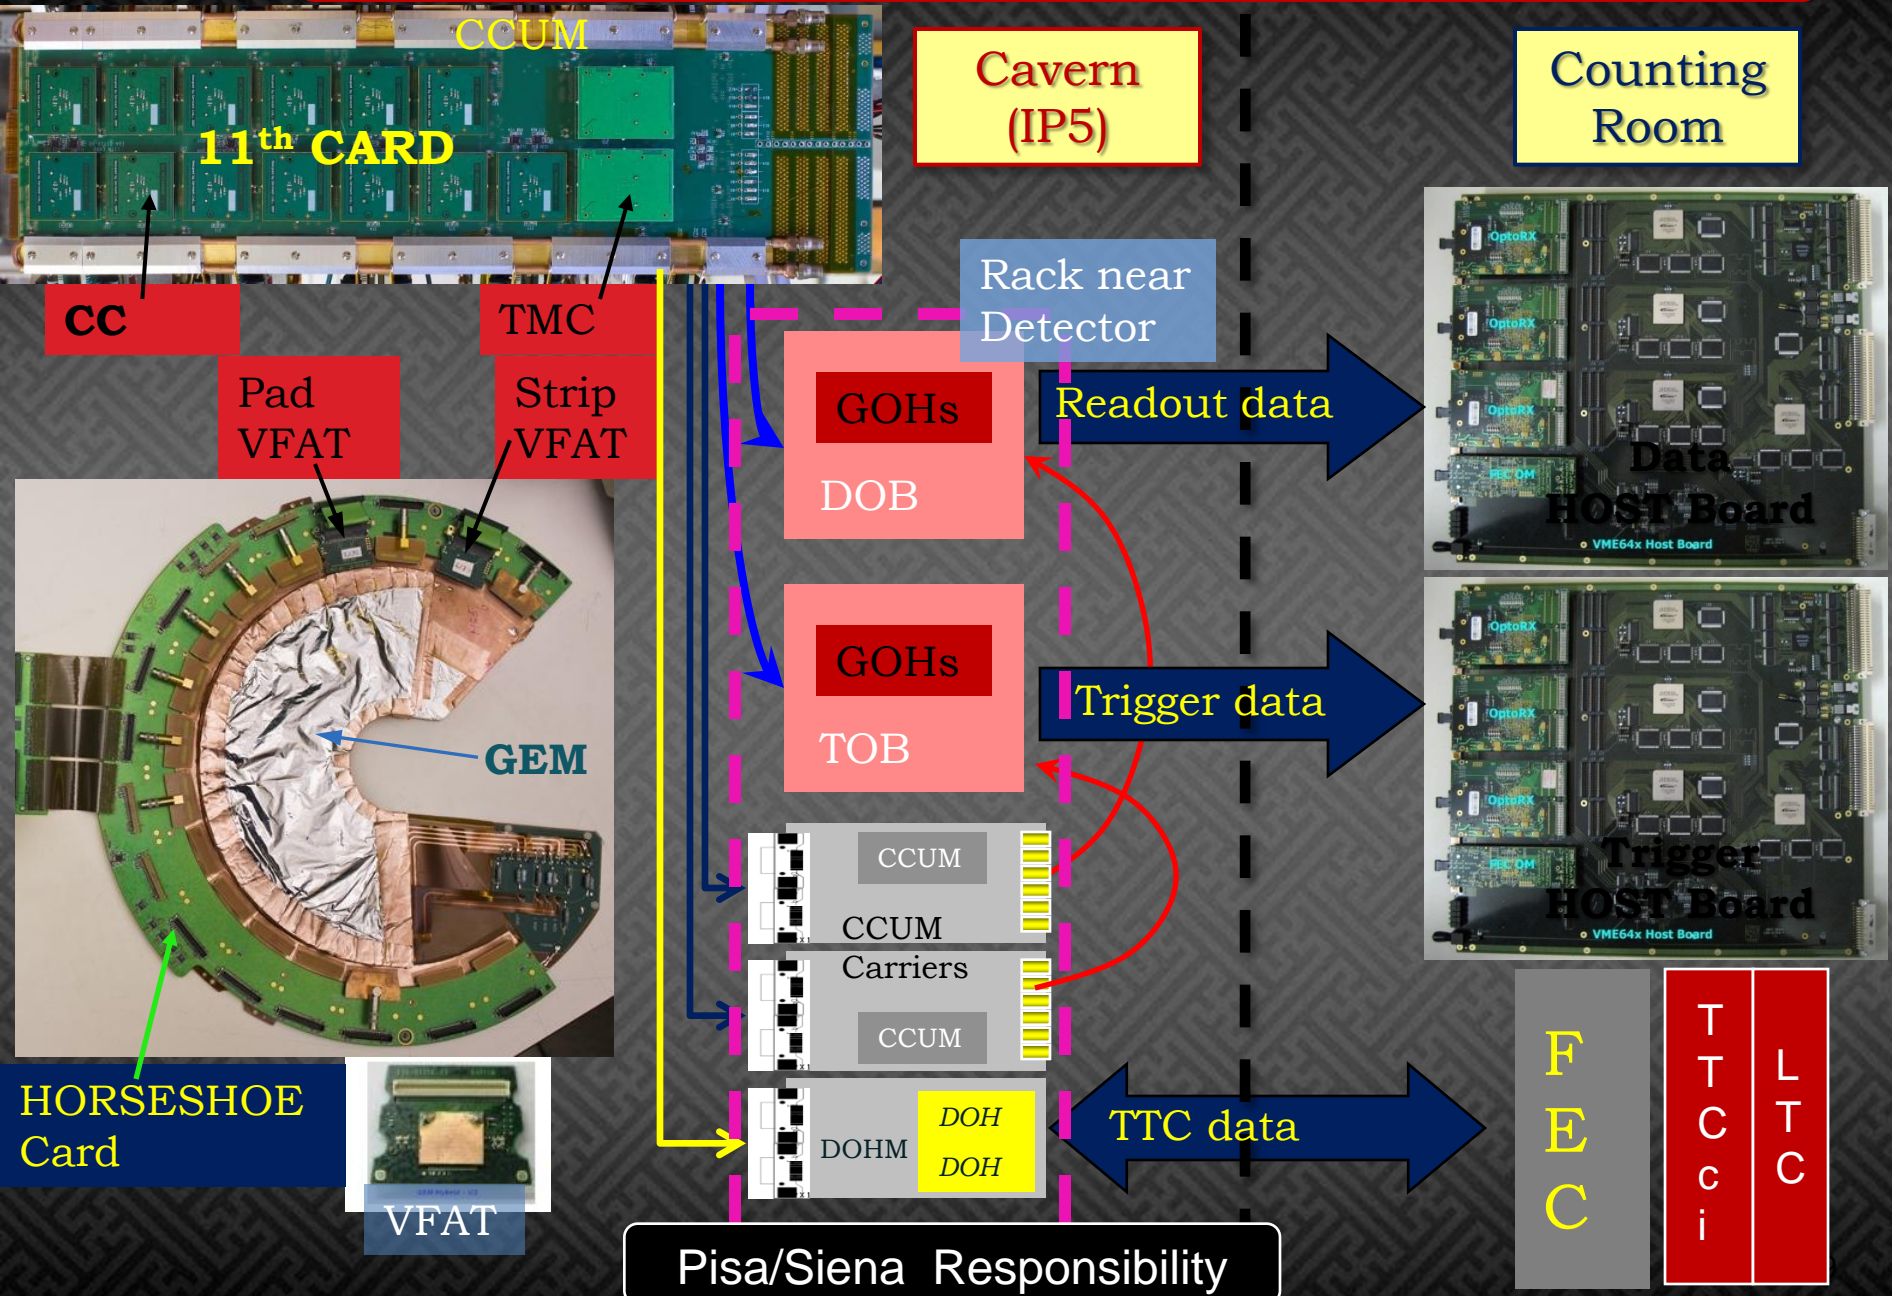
CCUM

$11^{th}$ CARD

CC

TMC

Pad VFAT

Strip VFAT

GEM

HORSESHOE Card

VFAT

Cavern (IP5)

Counting Room

Rack near Detector

GOHs

DOB

GOHs

TOB

CCUM

CCUM Carriers

CCUM

DOHM

DOH

DOH

Readout data

Trigger data

TTC data

OptoRX

OptoRX

OptoRX

FEC OM

Data HOST Board

VME64x Host Board

OptoRX

OptoRX

OptoRX

FEC OM

Trigger HOST Board

VME64x Host Board

F E C

T T C c i

L T C

Pisa/Siena Responsibility